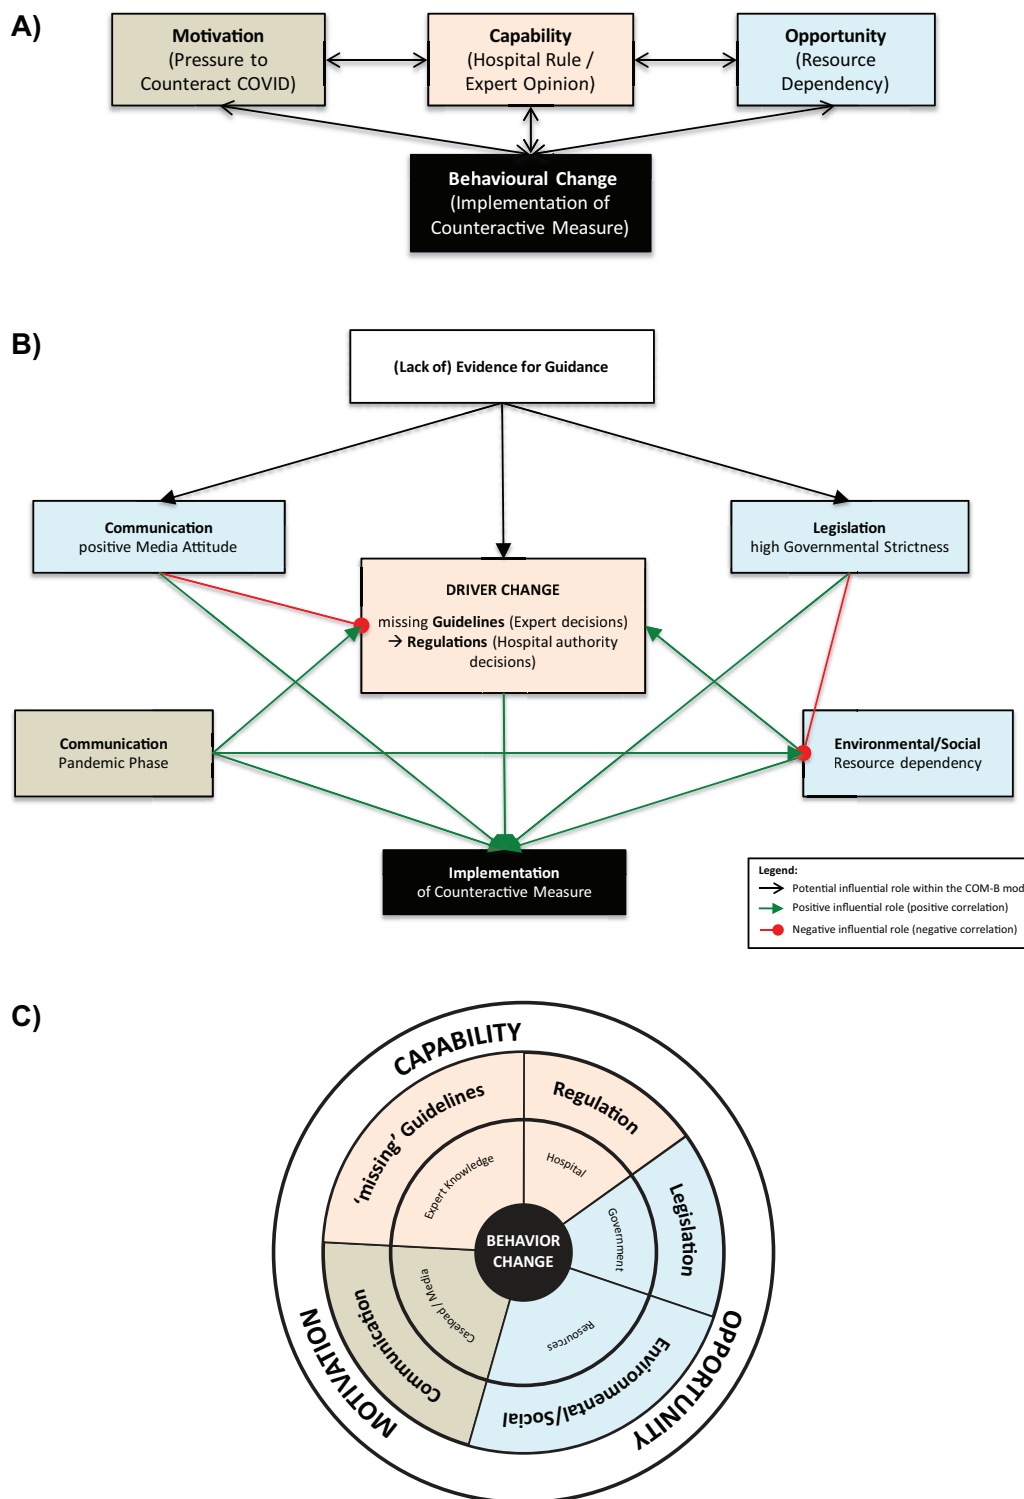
A)

Motivation
(Pressure to Counteract COVID)

Capability
(Hospital Rule / Expert Opinion)

Opportunity
(Resource Dependency)

Behavioural Change
(Implementation of Counteractive Measure)

B)

(Lack of) Evidence for Guidance

Communication
positive Media Attitude

Legislation
high Governmental Strictness

DRIVER CHANGE

missing **Guidelines** (Expert decisions)
→ **Regulations** (Hospital authority decisions)

Communication
Pandemic Phase

Environmental/Social
Resource dependency

Implementation
of Counteractive Measure

Legend:
Potential influential role within the COM-B mod
Positive influential role (positive correlation)
Negative influential role (negative correlation)

C)

CAPABILITY
'missing' Guidelines
Regulation
Expert Knowledge
Hospital
BEHAVIOR CHANGE
Legislation
Government
Communication
Caseload / Media
Resources
Environmental/Social
MOTIVATION
OPPORTUNITY